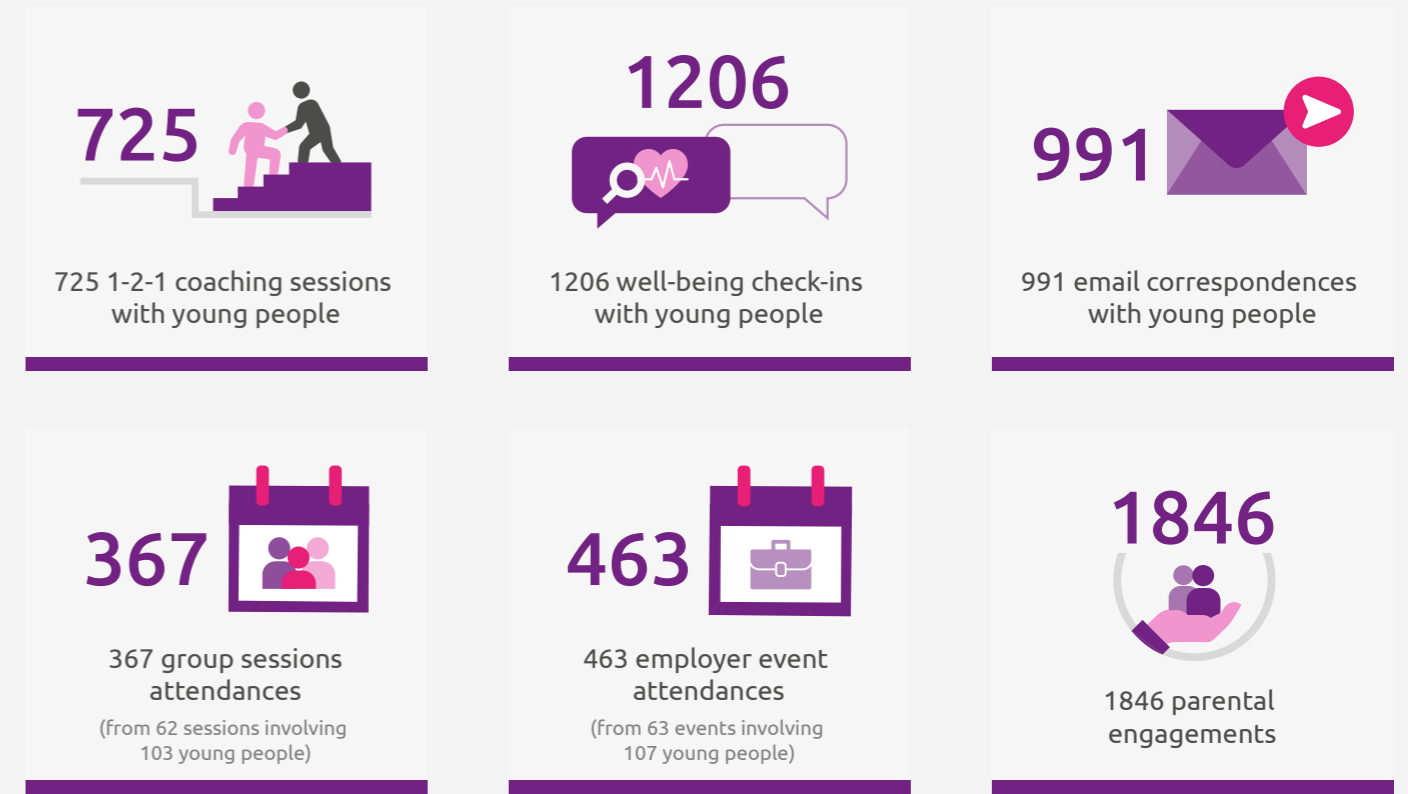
725

725 1-2-1 coaching sessions with young people

1206

1206 well-being check-ins with young people

991

991 email correspondences with young people

367

367 group sessions attendances

(from 62 sessions involving 103 young people)

463

463 employer event attendances

(from 63 events involving 107 young people)

1846

1846 parental engagements